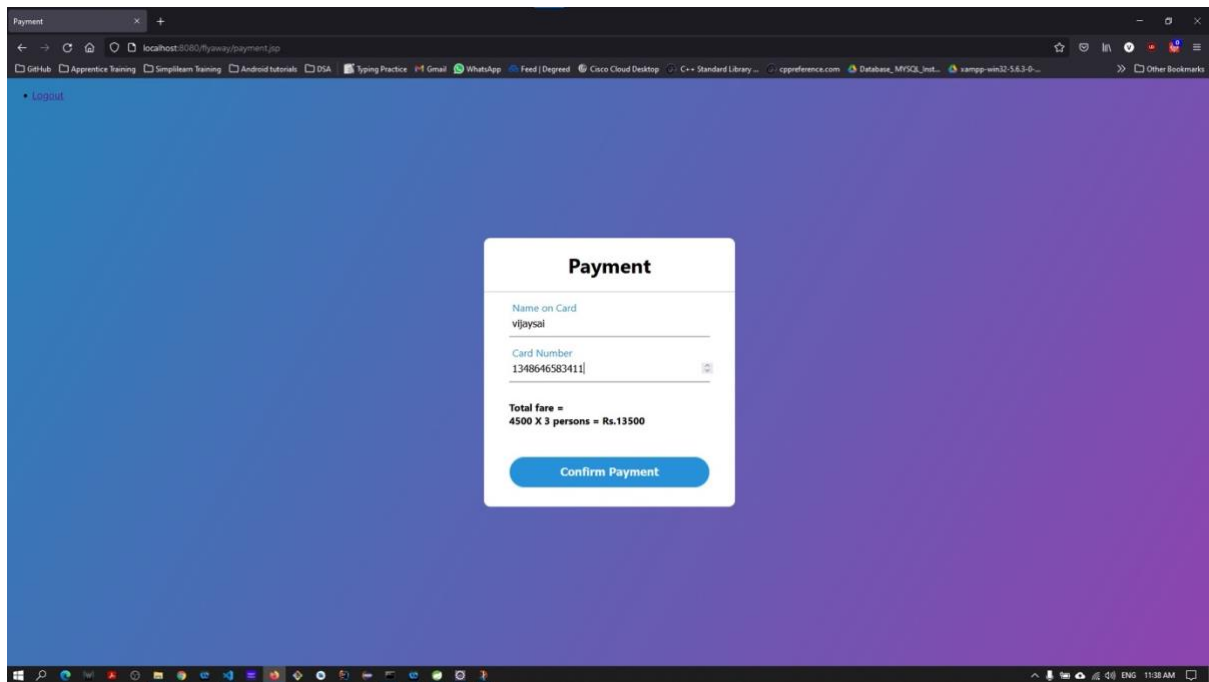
Payment

localhost:8080/flyaway/payment.jsp

GitHub Apprentice Training Simplilearn Training Android tutorials DSA Typing Practice Gmail WhatsApp Feed | Degreed Cisco Cloud Desktop C++ Standard Library ... cppreference.com Database_MYSQL_Inst... xampp-win32-5.6.3-0-... Other Bookmarks

• Logout

Payment

Name on Card
vijaysai

Card Number
1348646583411

Total fare =
4500 X 3 persons = Rs.13500

Confirm Payment

ENG 11:38 AM